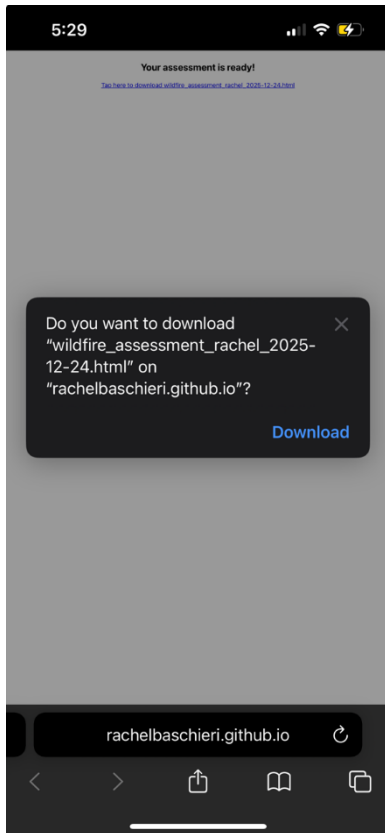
5:29

Your assessment is ready!

Tap here to download wildfire_assessment_rachel_2025-12-24.html

Do you want to download "wildfire_assessment_rachel_2025-12-24.html" on "rachelbaschieri.github.io"?

Download

rachelbaschieri.github.io